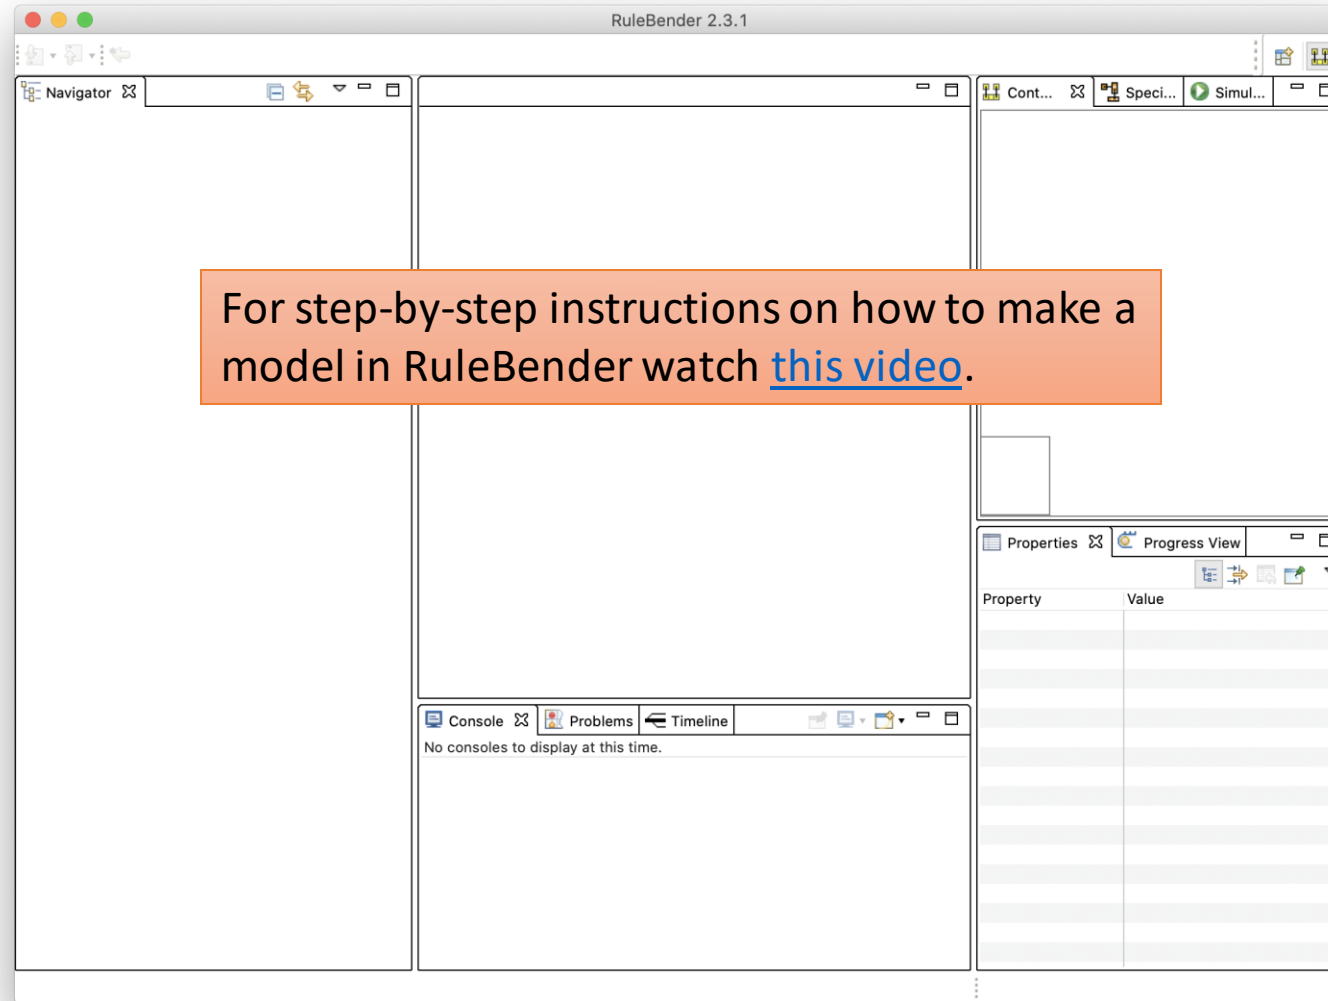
RuleBender 2.3.1

Navigator

Cont...

Speci...

Simul...

For step-by-step instructions on how to make a model in RuleBender watch this video.

Properties

Progress View

| Property | Value |
|---|---|

Console

Problems

Timeline

No consoles to display at this time.